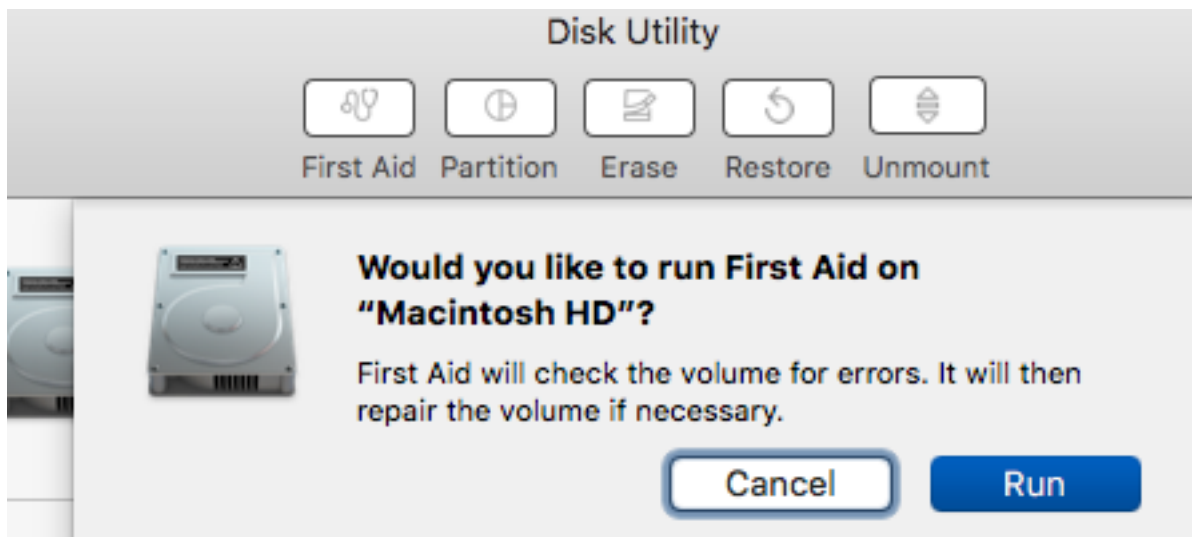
Disk Utility

First Aid Partition Erase Restore Unmount

Would you like to run First Aid on "Macintosh HD"?

First Aid will check the volume for errors. It will then repair the volume if necessary.

Cancel Run